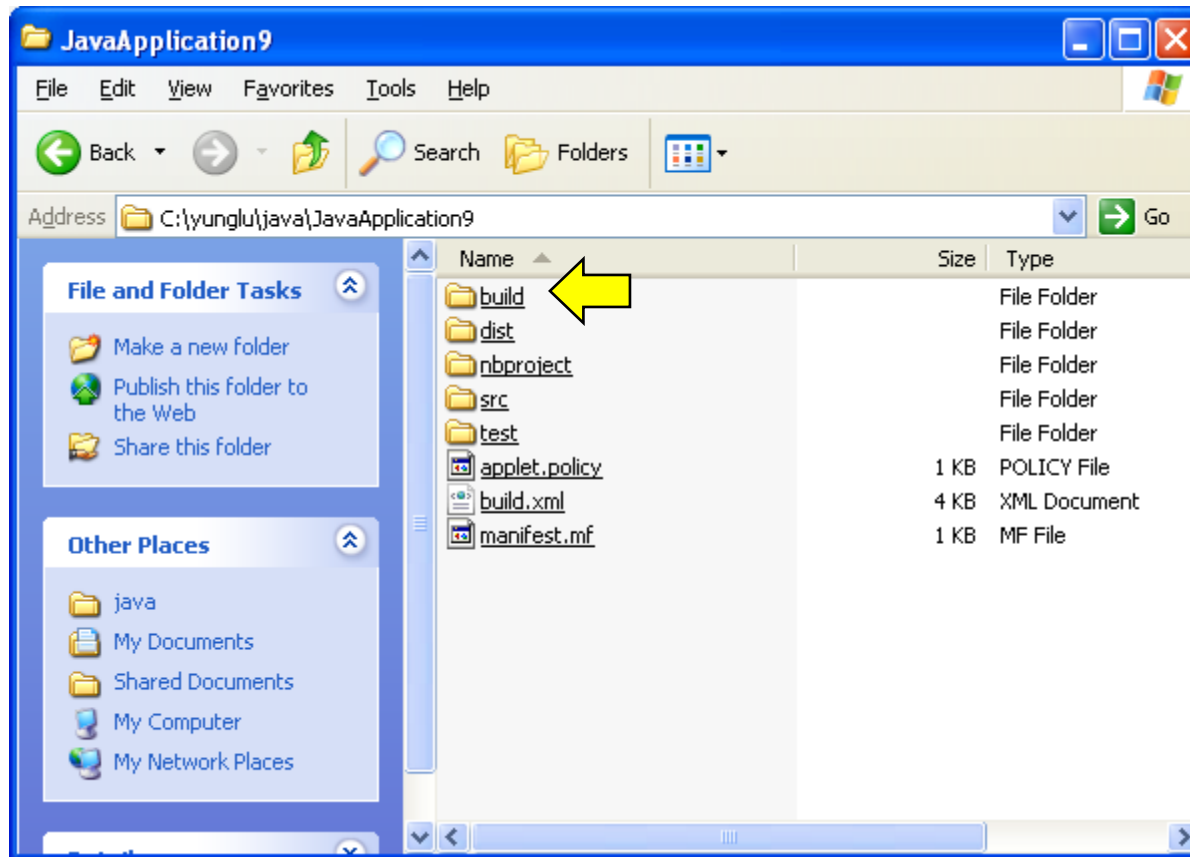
JavaApplication9

File Edit View Favorites Tools Help

Back Search Folders

Address C:\yunglu\java\JavaApplication9 Go

File and Folder Tasks

Make a new folder
Publish this folder to the Web
Share this folder

Other Places

java
My Documents
Shared Documents
My Computer
My Network Places

| Name | Size | Type |
|---|---|---|
| build | | File Folder |
| dist | | File Folder |
| nbproject | | File Folder |
| src | | File Folder |
| test | | File Folder |
| applet.policy | 1 KB | POLICY File |
| build.xml | 4 KB | XML Document |
| manifest.mf | 1 KB | MF File |